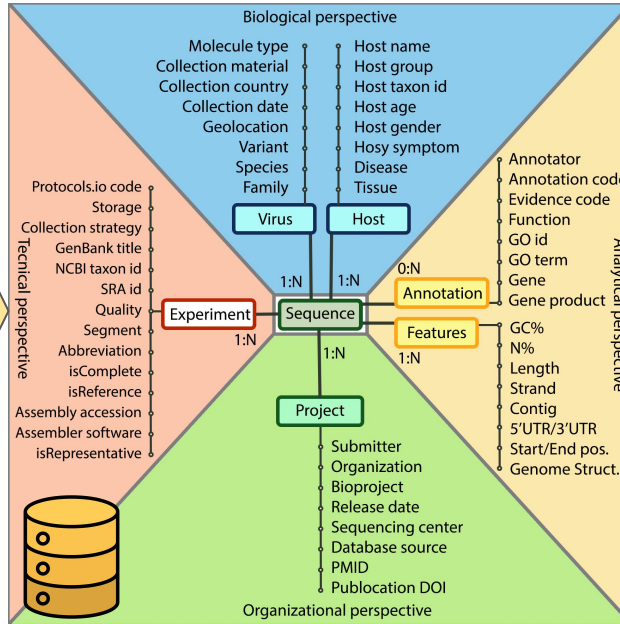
Biological perspective

Molecule type
Collection material
Collection country
Collection date
Geolocation
Variant
Species
Family

Host name
Host group
Host taxon id
Host age
Host gender
Hosy symptom
Disease
Tissue

Virus
Host

Tecnical perspective

Protocols.io code
Storage
Collection strategy
GenBank title
NCBI taxon id
SRA id
Quality
Segment
Abbreviation
isComplete
isReference
Assembly accession
Assembler software
isRepresentative

Experiment
1:N
1:N
1:N
Sequence
0:N
Annotation
Features
1:N
1:N

Analytical perspective

Annotator
Annotation code
Evidence code
Function
GO id
GO term
Gene
Gene product

GC%
N%
Length
Strand
Contig
5'UTR/3'UTR
Start/End pos.
Genome Struct.

Project

Submitter
Organization
Bioproject
Release date
Sequencing center
Database source
PMID
Publocation DOI

Organizational perspective